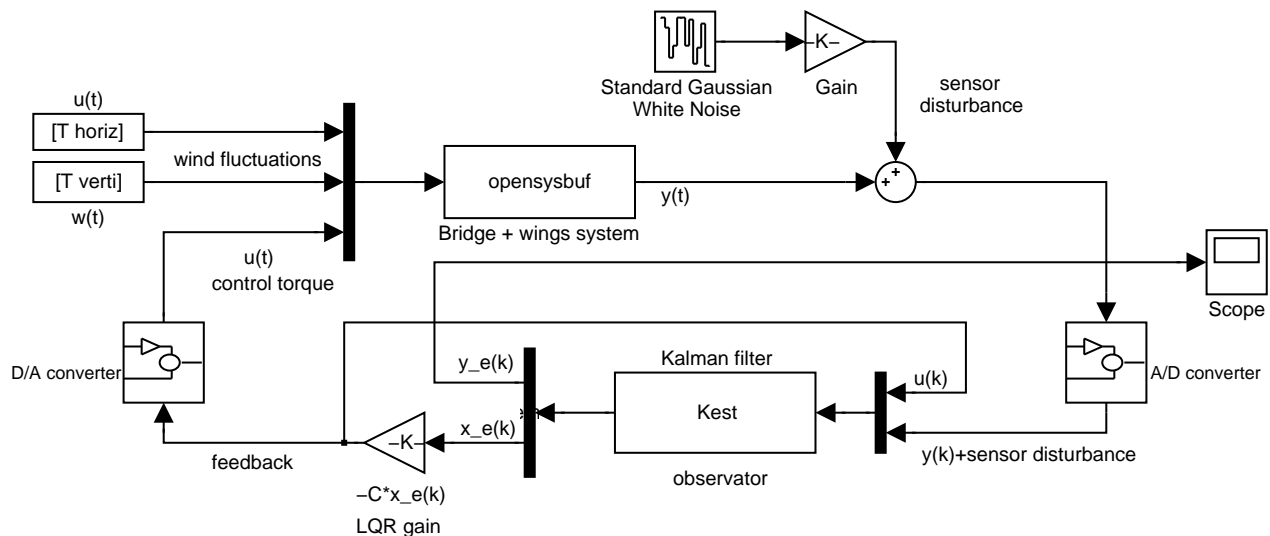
Standard Gaussian White Noise

-K-

Gain

sensor disturbance

u(t)

[T horiz]

wind fluctuations

[T verti]

w(t)

opensysbuf

y(t)

Bridge + wings system

+
+

u(t)
control torque

Scope

D/A converter

y_e(k)

Kalman filter

u(k)

A/D converter

Kest

x_e(k)

-K-

feedback

y(k)+sensor disturbance

−C*x_e(k)

observator

LQR gain